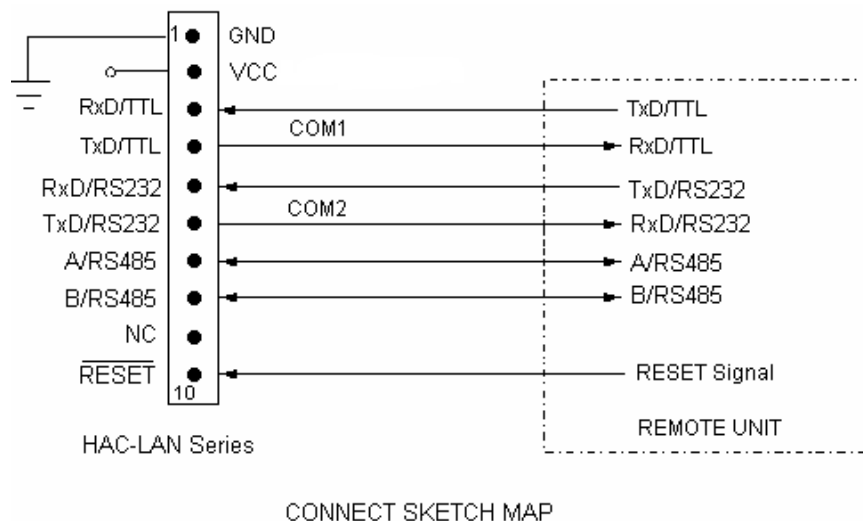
1 GND
VCC
RxD/TTL
TxD/TTL
RxD/RS232
TxD/RS232
A/RS485
B/RS485
NC
$\overline{\text{RESET}}$
10

COM1
COM2

TxD/TTL
RxD/TTL
TxD/RS232
RxD/RS232
A/RS485
B/RS485
RESET Signal

REMOTE UNIT

HAC-LAN Series

CONNECT SKETCH MAP